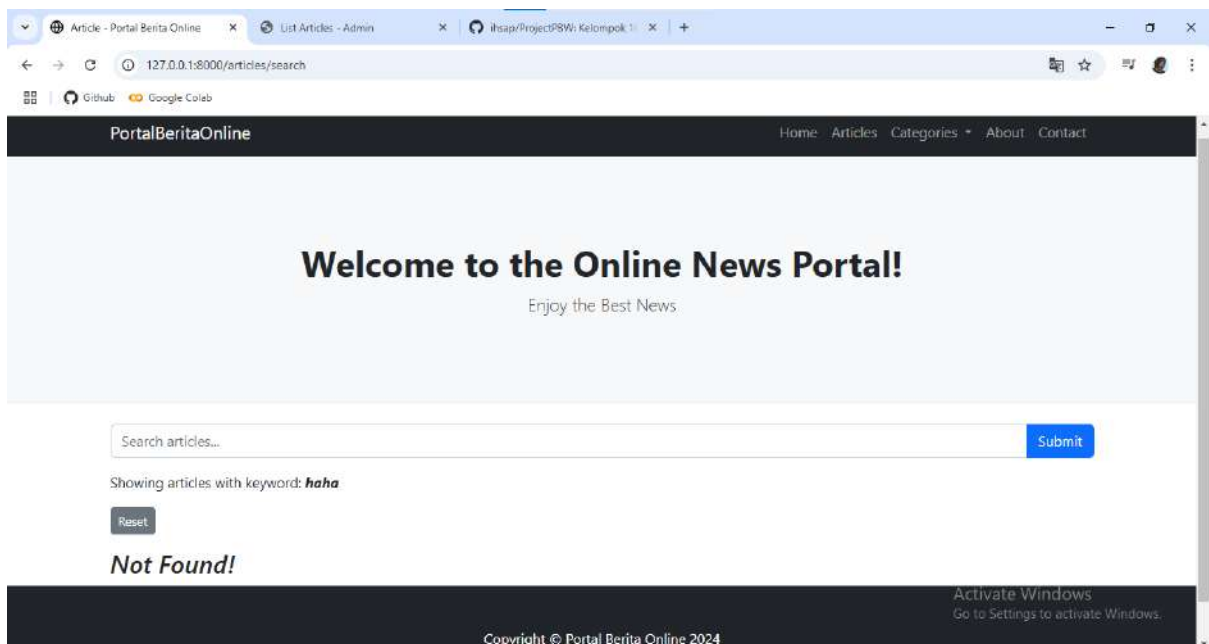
Article - Portal Berita Online ×
List Articles - Admin ×
ihsap/ProjectPBW: Kelompok 1 ×
+

127.0.0.1:8000/articles/search

Github
Google Colab

PortalBeritaOnline

Home Articles Categories About Contact

Welcome to the Online News Portal!

Enjoy the Best News

Search articles...

Submit

Showing articles with keyword: ***haha***

Reset

***Not Found!***

Activate Windows
Go to Settings to activate Windows.

Copyright © Portal Berita Online 2024